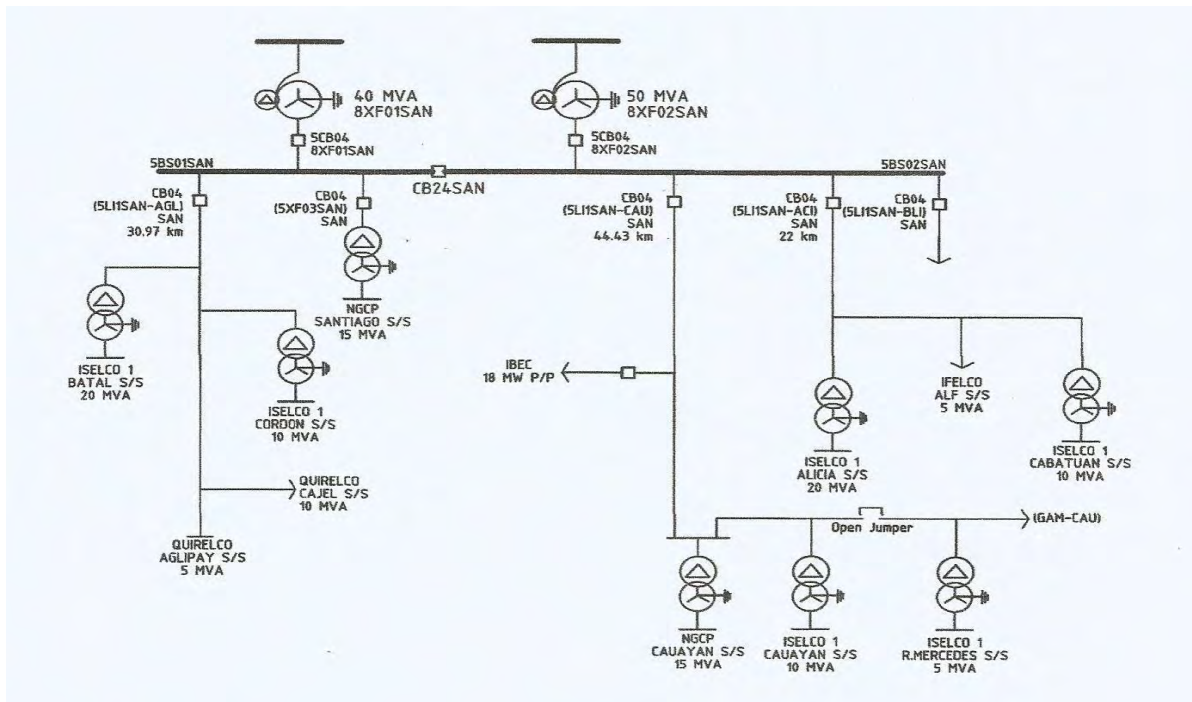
40 MVA
8XF01SAN

50 MVA
8XF02SAN

5CB04
8XF01SAN

5CB04
8XF02SAN

5BS01SAN

CB24SAN

5BS02SAN

CB04
(5L11SAN-AGL)
SAN
30.97 km

CB04
(5XF03SAN)
SAN

CB04
(5L11SAN-CAU)
SAN
44.43 km

CB04
(5L11SAN-ACI)
SAN
22 km

CB04
(5L11SAN-BLI)
SAN

NGCP
SANTIAGO S/S
15 MVA

ISELCO 1
BATAL S/S
20 MVA

ISELCO 1
CORDON S/S
10 MVA

IBEC
18 MW P/P

IFELCO
ALF S/S
5 MVA

ISELCO 1
ALICIA S/S
20 MVA

ISELCO 1
CABATUAN S/S
10 MVA

QUIRELCO
CAJEL S/S
10 MVA

QUIRELCO
AGLIPAY S/S
5 MVA

Open Jumper

(GAM-CAU)

NGCP
CAUAYAN S/S
15 MVA

ISELCO 1
CAUAYAN S/S
10 MVA

ISELCO 1
R.MERCEDES S/S
5 MVA